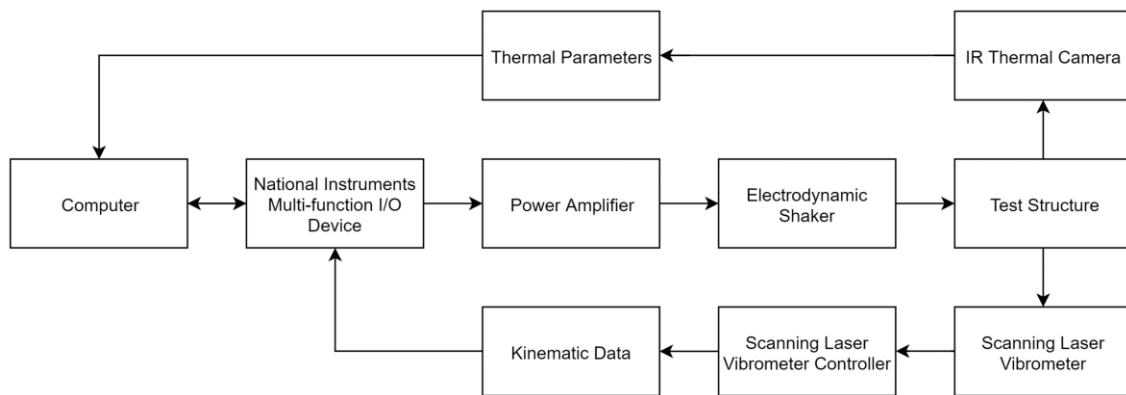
Thermal Parameters

IR Thermal Camera

Computer

National Instruments Multi-function I/O Device

Power Amplifier

Electrodynamic Shaker

Test Structure

Kinematic Data

Scanning Laser Vibrometer Controller

Scanning Laser Vibrometer